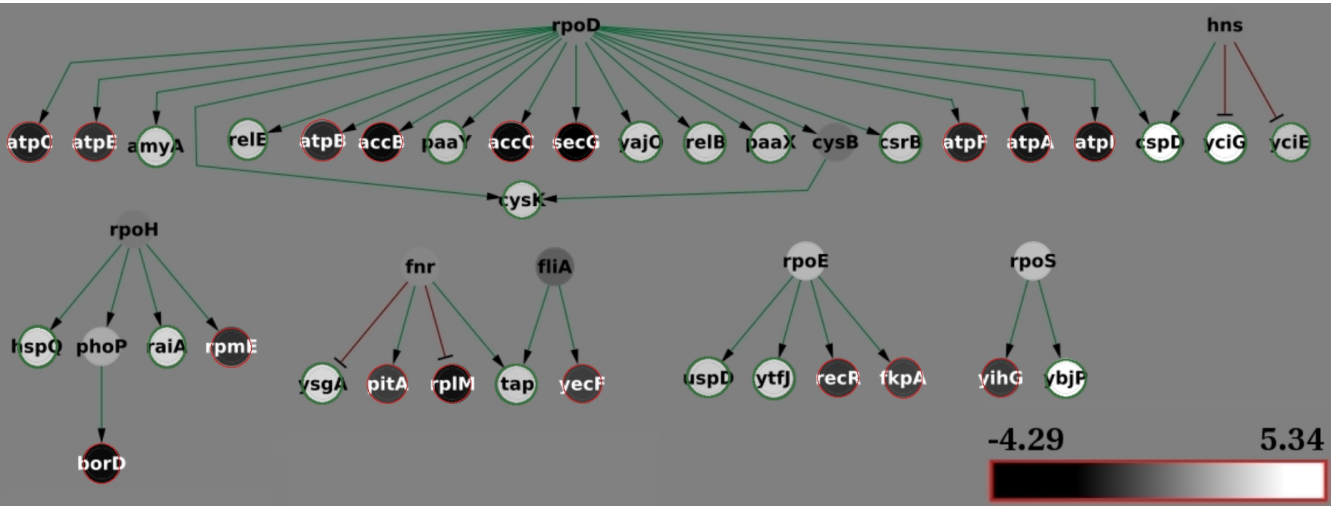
rpoD

hns

atpC atpE amyA relE atpB accB paaY accC secG yajO relB paaX cysB csrB atpF atpA atpI cspD yciG yciE

cysK

rpoH

hspQ phoP raiA rpmE

borD

fnr

fliA

ysgA pitA rplM tap yecR

rpoE

uspD ytfJ recR fkpA

rpoS

yihG ybjP

-4.29

5.34